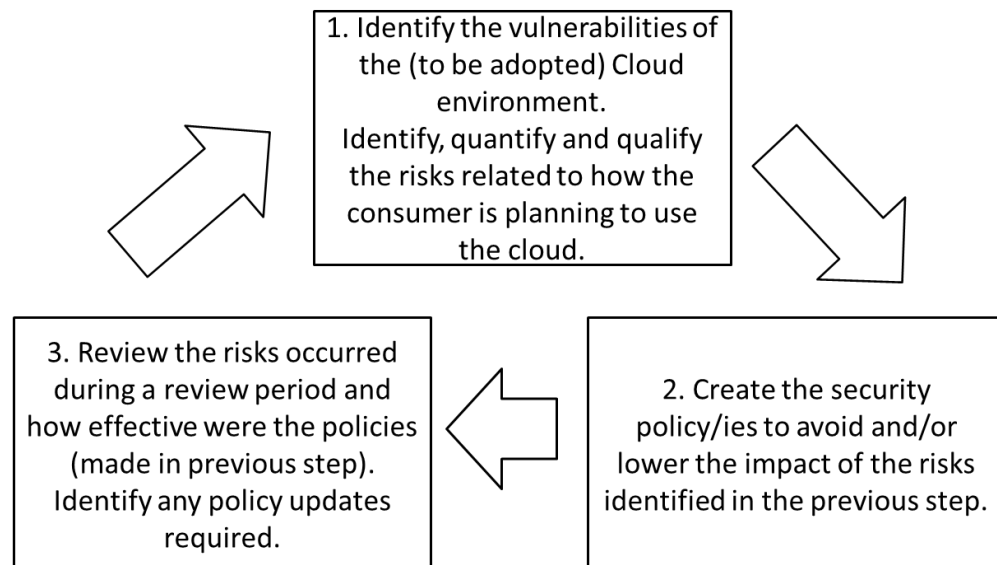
1. Identify the vulnerabilities of the (to be adopted) Cloud environment.
Identify, quantify and qualify the risks related to how the consumer is planning to use the cloud.

2. Create the security policy/ies to avoid and/or lower the impact of the risks identified in the previous step.

3. Review the risks occurred during a review period and how effective were the policies (made in previous step).
Identify any policy updates required.